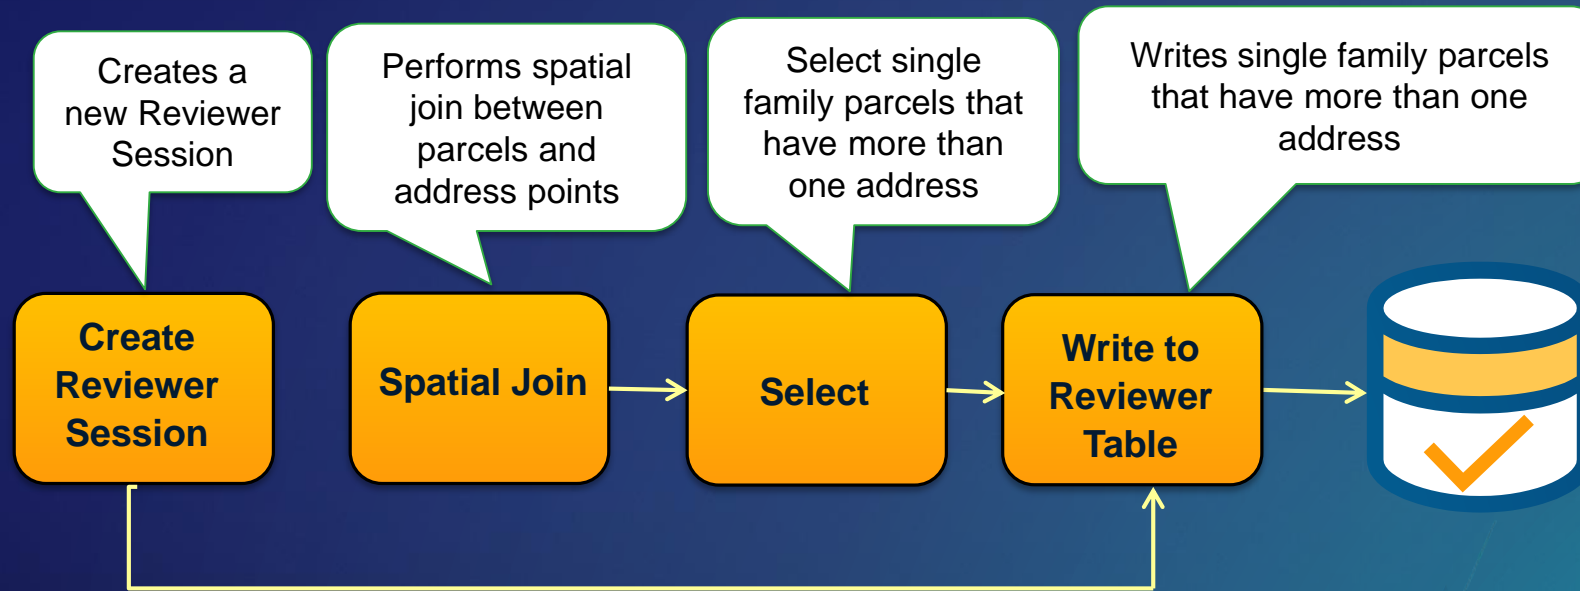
Creates a new Reviewer Session

Performs spatial join between parcels and address points

Select single family parcels that have more than one address

Writes single family parcels that have more than one address

Create Reviewer Session

Spatial Join

Select

Write to Reviewer Table